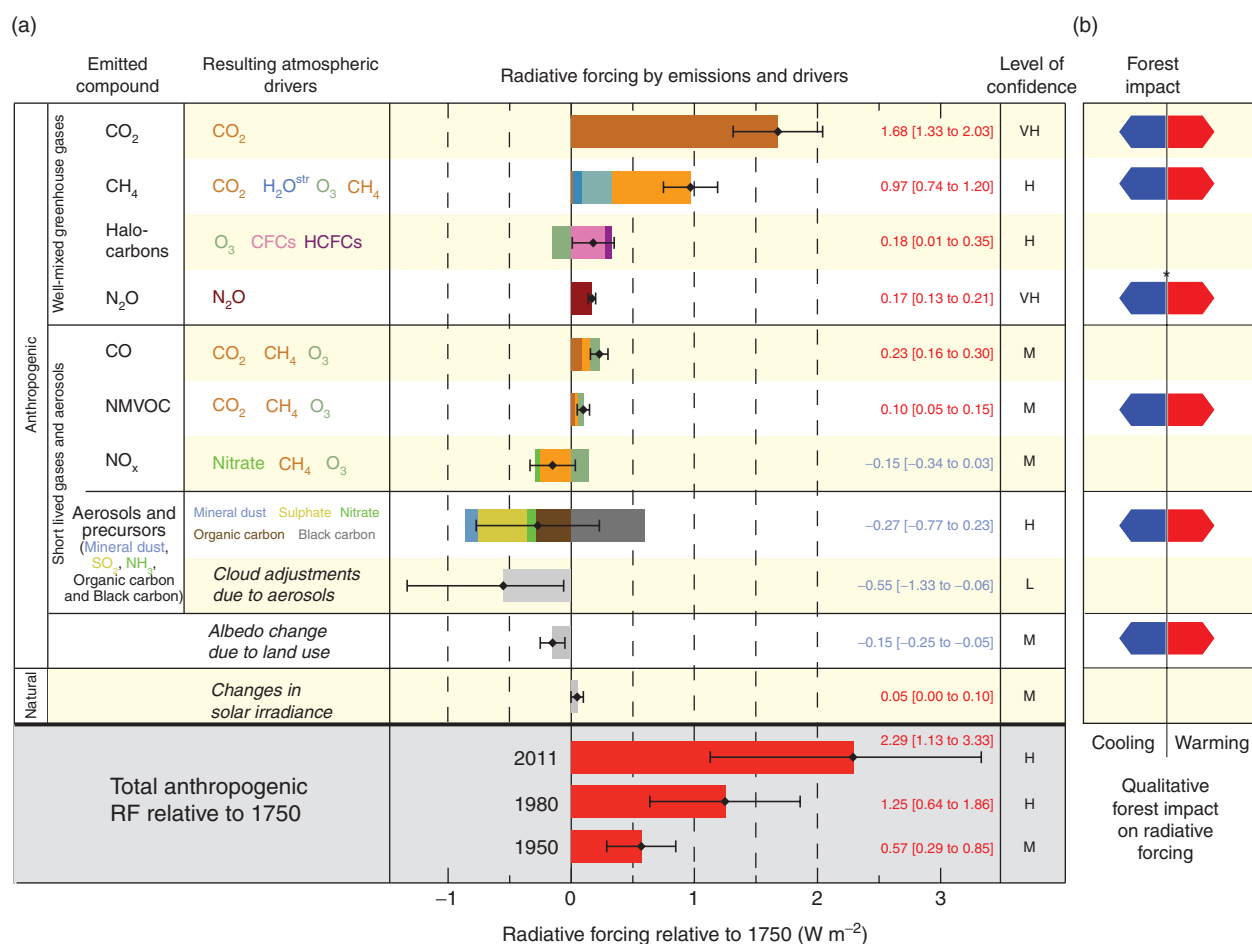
(a)

(b)

| | | Emitted compound | Resulting atmospheric drivers | Radiative forcing by emissions and drivers | Level of confidence |
|---|---|---|---|---|---|
| Anthropogenic | Well-mixed greenhouse gases | $CO_2$ | $CO_2$ | 1.68 [1.33 to 2.03] | VH |
| | | $CH_4$ | $CO_2$ $H_2O^{str}$ $O_3$ $CH_4$ | 0.97 [0.74 to 1.20] | H |
| | | Halo-carbons | $O_3$ CFCs HCFCs | 0.18 [0.01 to 0.35] | H |
| | | $N_2O$ | $N_2O$ | 0.17 [0.13 to 0.21] | VH |
| | Short lived gases and aerosols | CO | $CO_2$ $CH_4$ $O_3$ | 0.23 [0.16 to 0.30] | M |
| | | NMVOC | $CO_2$ $CH_4$ $O_3$ | 0.10 [0.05 to 0.15] | M |
| | | $NO_x$ | Nitrate $CH_4$ $O_3$ | −0.15 [−0.34 to 0.03] | M |
| | | Aerosols and precursors (Mineral dust, $SO_2$, $NH_3$, Organic carbon and Black carbon) | Mineral dust Sulphate Nitrate Organic carbon Black carbon | −0.27 [−0.77 to 0.23] | H |
| | | | Cloud adjustments due to aerosols | −0.55 [−1.33 to −0.06] | L |
| | | | Albedo change due to land use | −0.15 [−0.25 to −0.05] | M |
| Natural | | | Changes in solar irradiance | 0.05 [0.00 to 0.10] | M |

Total anthropogenic RF relative to 1750

2011 2.29 [1.13 to 3.33] H

1980 1.25 [0.64 to 1.86] H

1950 0.57 [0.29 to 0.85] M

−1 0 1 2 3

Radiative forcing relative to 1750 (W $m^{-2}$)

Forest impact

*

Cooling Warming

Qualitative forest impact on radiative forcing